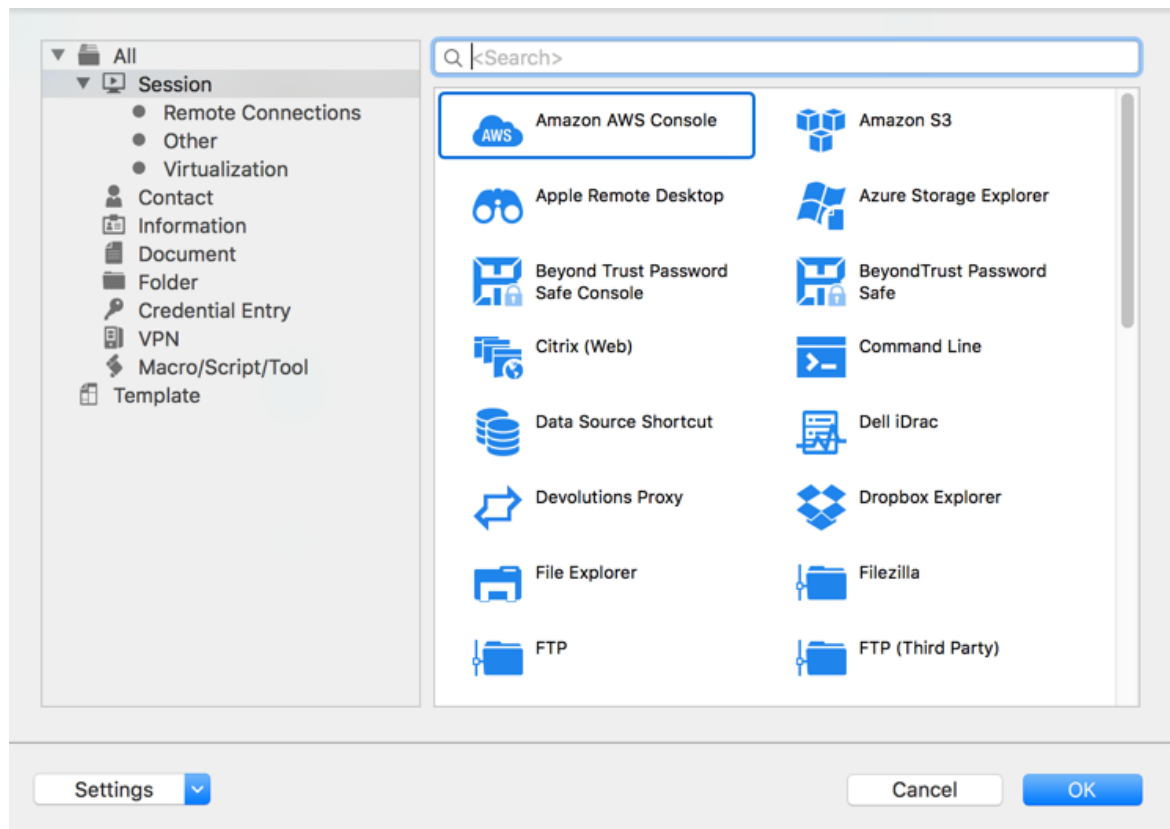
All
Session
Remote Connections
Other
Virtualization
Contact
Information
Document
Folder
Credential Entry
VPN
Macro/Script/Tool
Template

<Search>

AWS Amazon AWS Console
Amazon S3
Apple Remote Desktop
Azure Storage Explorer
Beyond Trust Password Safe Console
BeyondTrust Password Safe
Citrix (Web)
Command Line
Data Source Shortcut
Dell iDrac
Devolutions Proxy
Dropbox Explorer
File Explorer
Filezilla
FTP
FTP (Third Party)

Settings
Cancel
OK